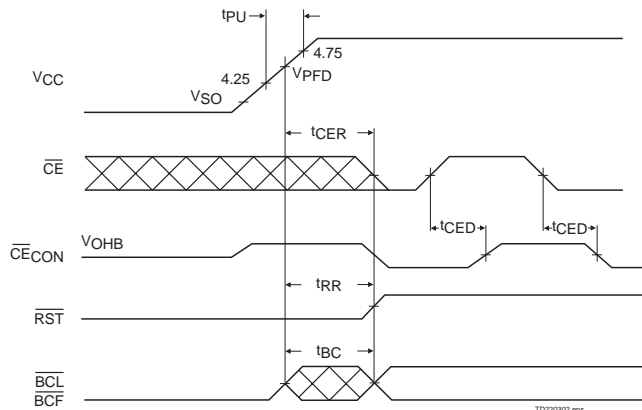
$t_{PU}$

4.75

$V_{CC}$

4.25

$V_{PFD}$

$V_{SO}$

$t_{CER}$

$\overline{CE}$

$t_{CED}$

$t_{CED}$

$\overline{CE}_{CON}$

$V_{OHB}$

$t_{RR}$

$\overline{RST}$

$t_{BC}$

$\overline{BCL}$

$\overline{BCF}$

TD320302.eps